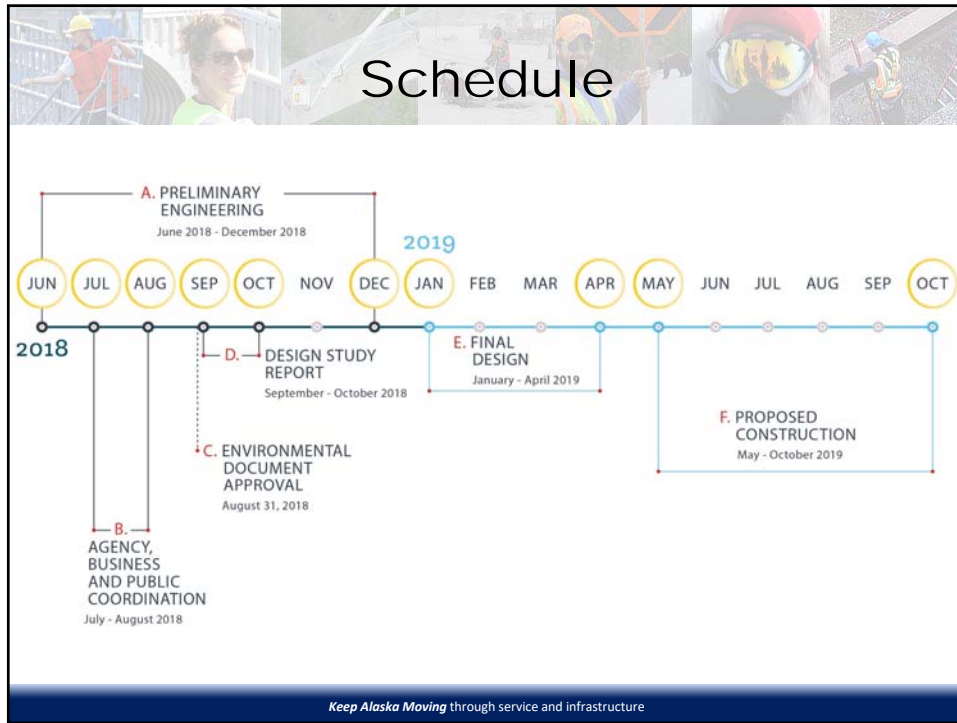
Schedule

A. PRELIMINARY ENGINEERING
June 2018 - December 2018

2019

JUN JUL AUG SEP OCT NOV DEC JAN FEB MAR APR MAY JUN JUL AUG SEP OCT

2018

D. DESIGN STUDY REPORT
September - October 2018

E. FINAL DESIGN
January - April 2019

F. PROPOSED CONSTRUCTION
May - October 2019

C. ENVIRONMENTAL DOCUMENT APPROVAL
August 31, 2018

B. AGENCY, BUSINESS AND PUBLIC COORDINATION
July - August 2018

*Keep Alaska Moving* through service and infrastructure